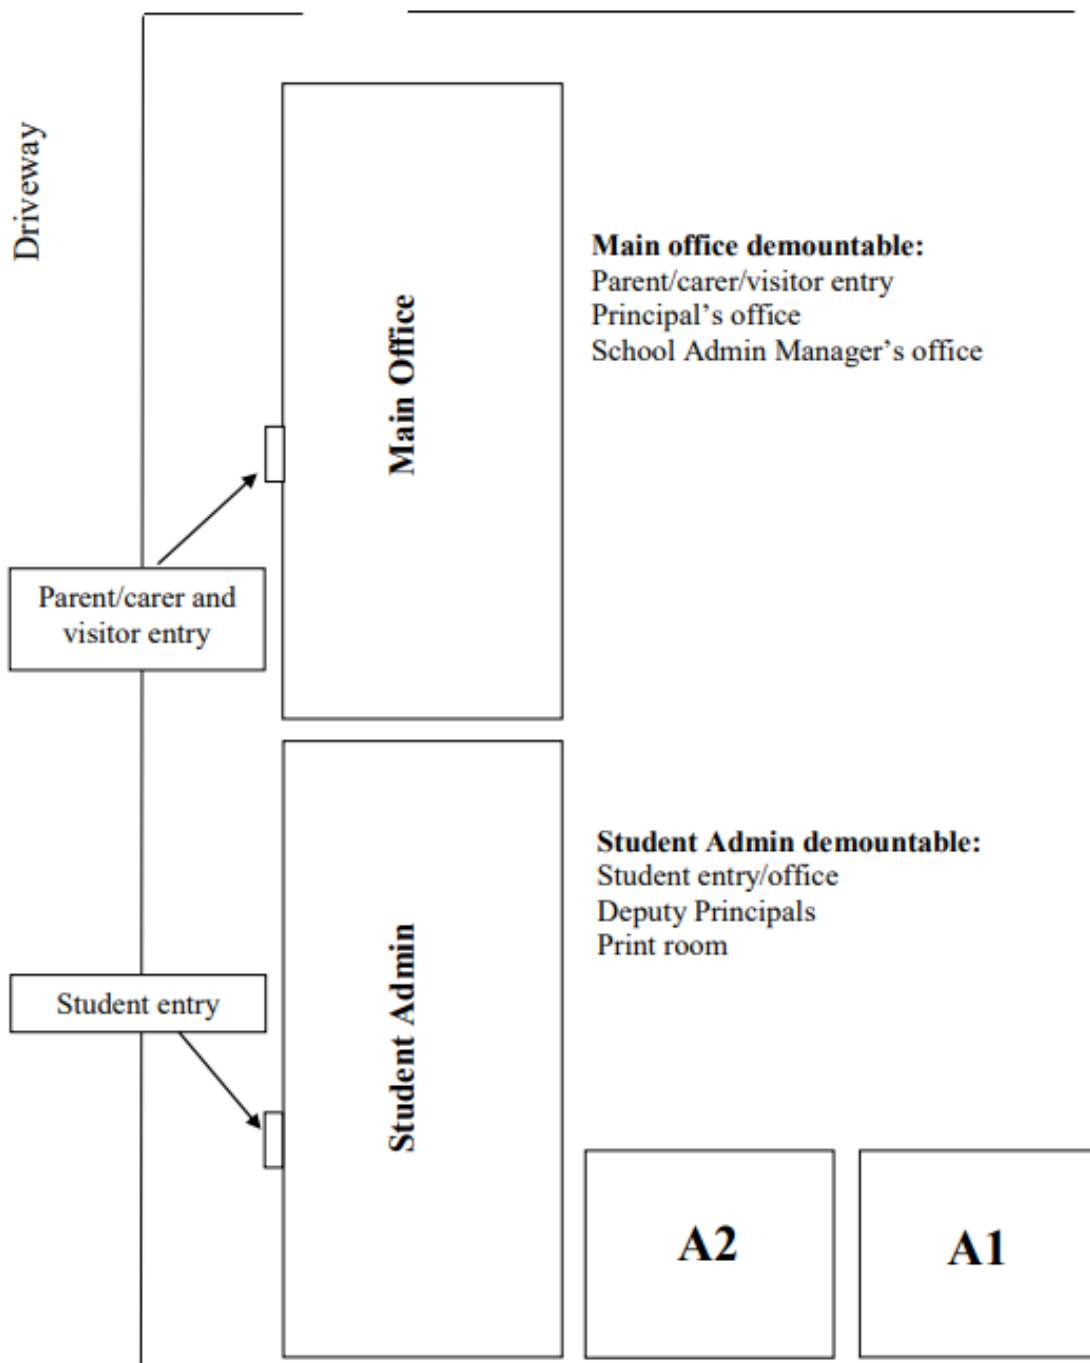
Driveway

Main Office

Main office demountable:
Parent/carer/visitor entry
Principal's office
School Admin Manager's office

Parent/carer and visitor entry

Student Admin

Student Admin demountable:
Student entry/office
Deputy Principals
Print room

Student entry

A2

A1